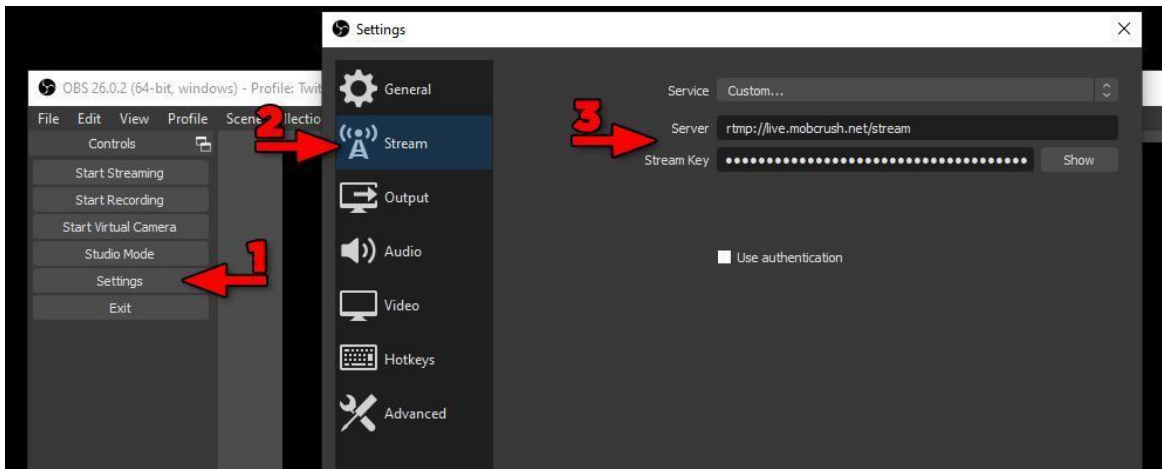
OBS 26.0.2 (64-bit, windows) - Profile: Twit

File Edit View Profile Scene Collectio

Controls

Start Streaming

Start Recording

Start Virtual Camera

Studio Mode

Settings

Exit

1

2

3

Settings

×

General

Stream

Output

Audio

Video

Hotkeys

Advanced

Service Custom...

Server rtmp://live.mobcrush.net/stream

Stream Key •••••••••••••••••••••••••••••••••••••• Show

Use authentication